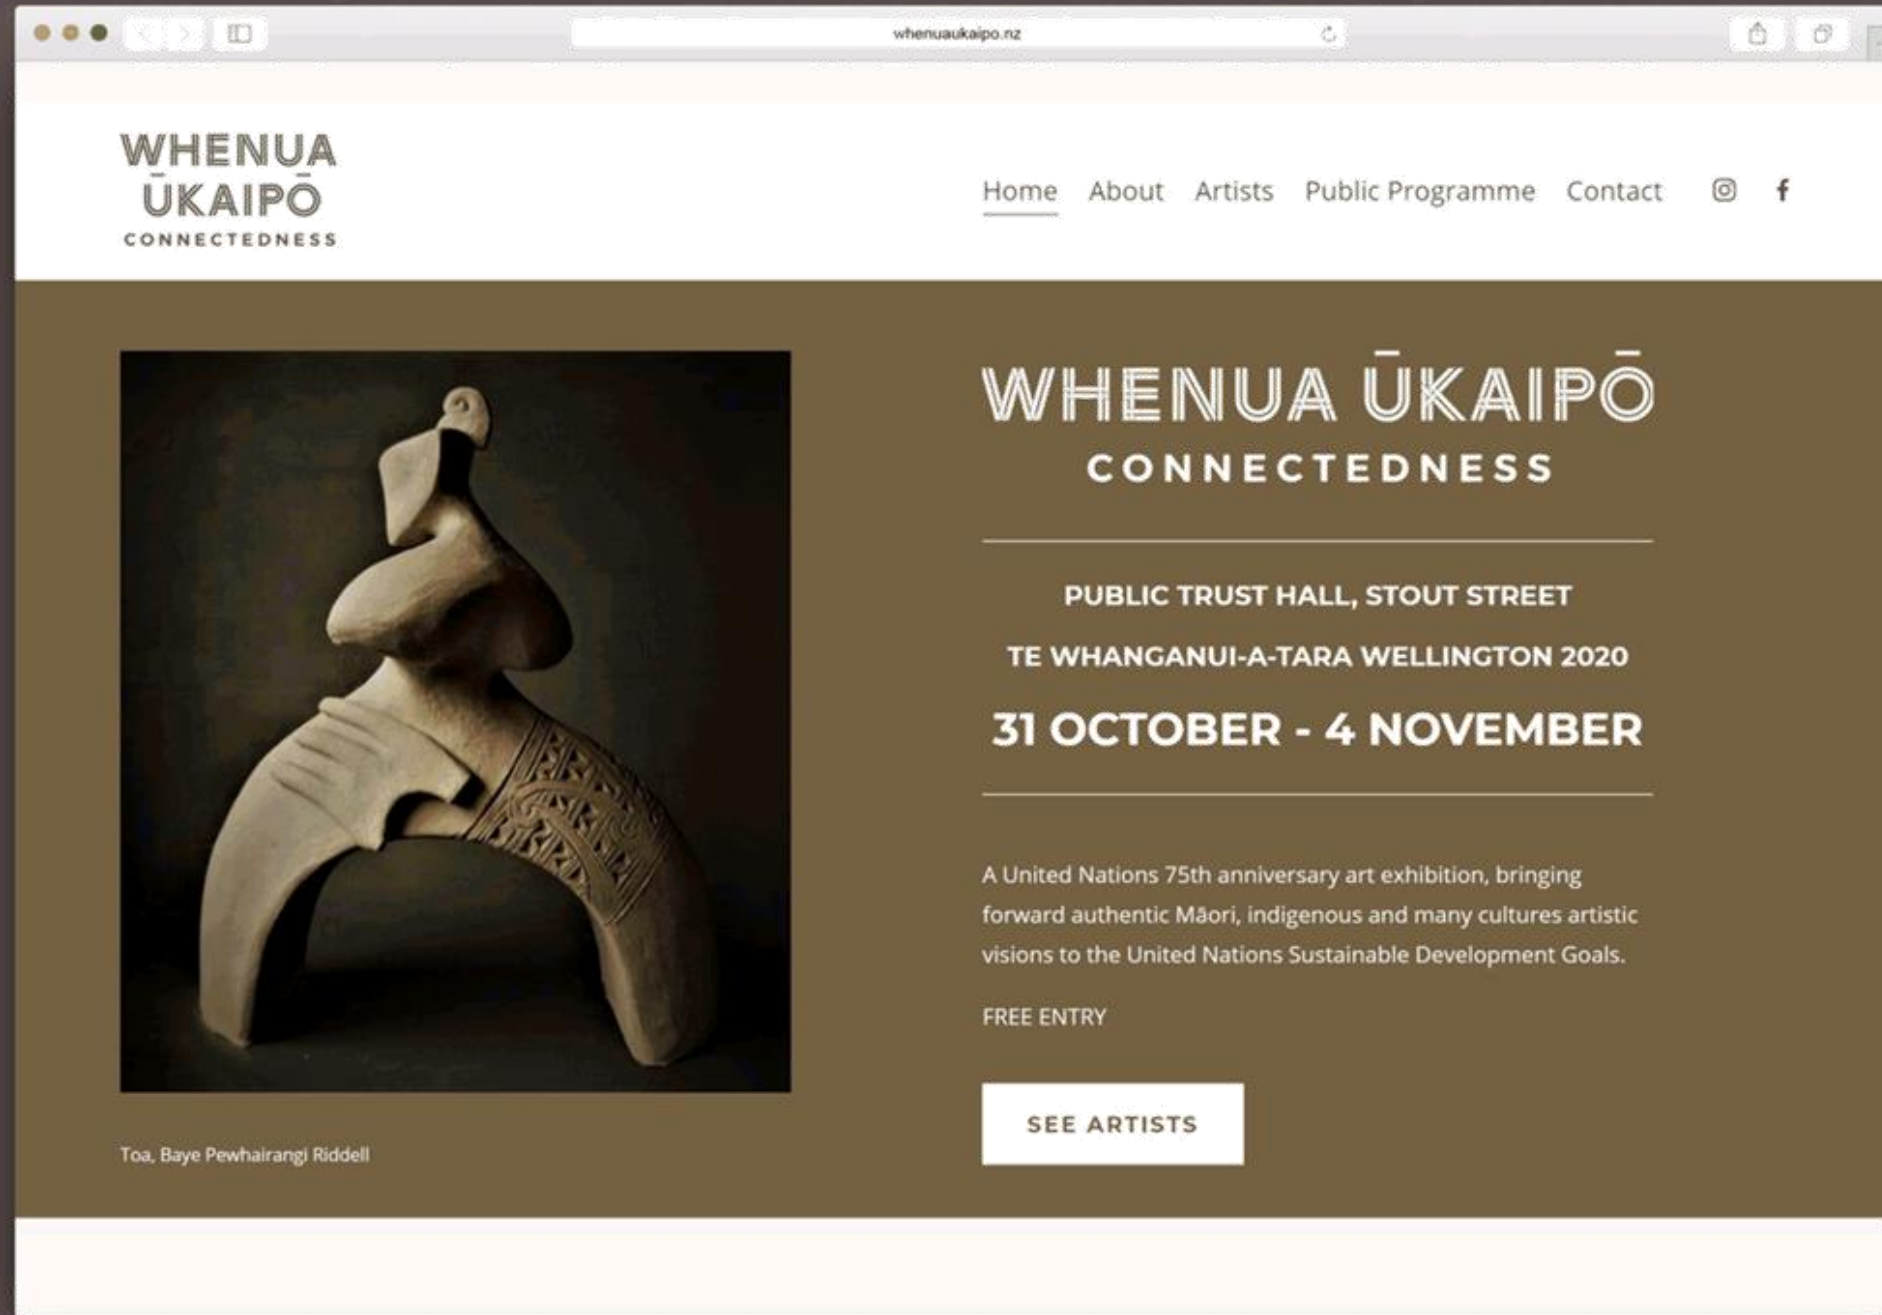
whenuaukaipo.nz

WHENUA ŪKAIPŌ CONNECTEDNESS

Home About Artists Public Programme Contact

WHENUA ŪKAIPŌ
CONNECTEDNESS

PUBLIC TRUST HALL, STOUT STREET
TE WHANGANUI-A-TARA WELLINGTON 2020
31 OCTOBER - 4 NOVEMBER

A United Nations 75th anniversary art exhibition, bringing forward authentic Māori, indigenous and many cultures artistic visions to the United Nations Sustainable Development Goals.

FREE ENTRY

SEE ARTISTS

Toa, Baye Pewhairangi Riddell